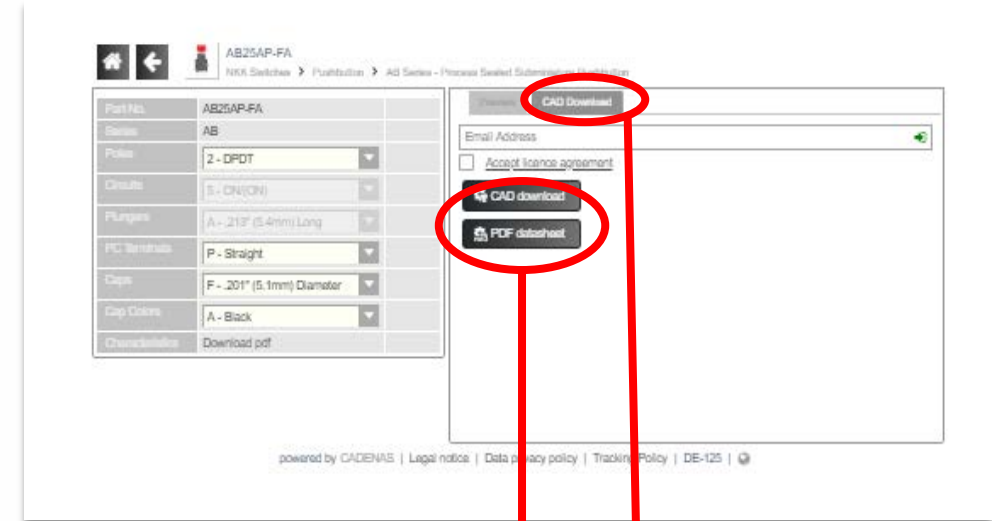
AB25AP-FA

NKK Switches > Pushbutton > AB Series - Process Sealed Subminiature Pushbutton

| Part No. | AB25AP-FA |
|---|---|
| Series | AB |
| Poles | 2 - DPDT |
| Circuits | 5 - ON(ON) |
| Plungers | A - .213" (5.4mm) Long |
| PC Terminals | P - Straight |
| Caps | F - .201" (5.1mm) Diameter |
| Cap Colors | A - Black |
| Characteristics | Download pdf |

Preview CAD Download

Email Address

Accept licence agreement

CAD download

PDF datasheet

powered by CADENAS | Legal notice | Data privacy policy | Tracking Policy | DE-125 |